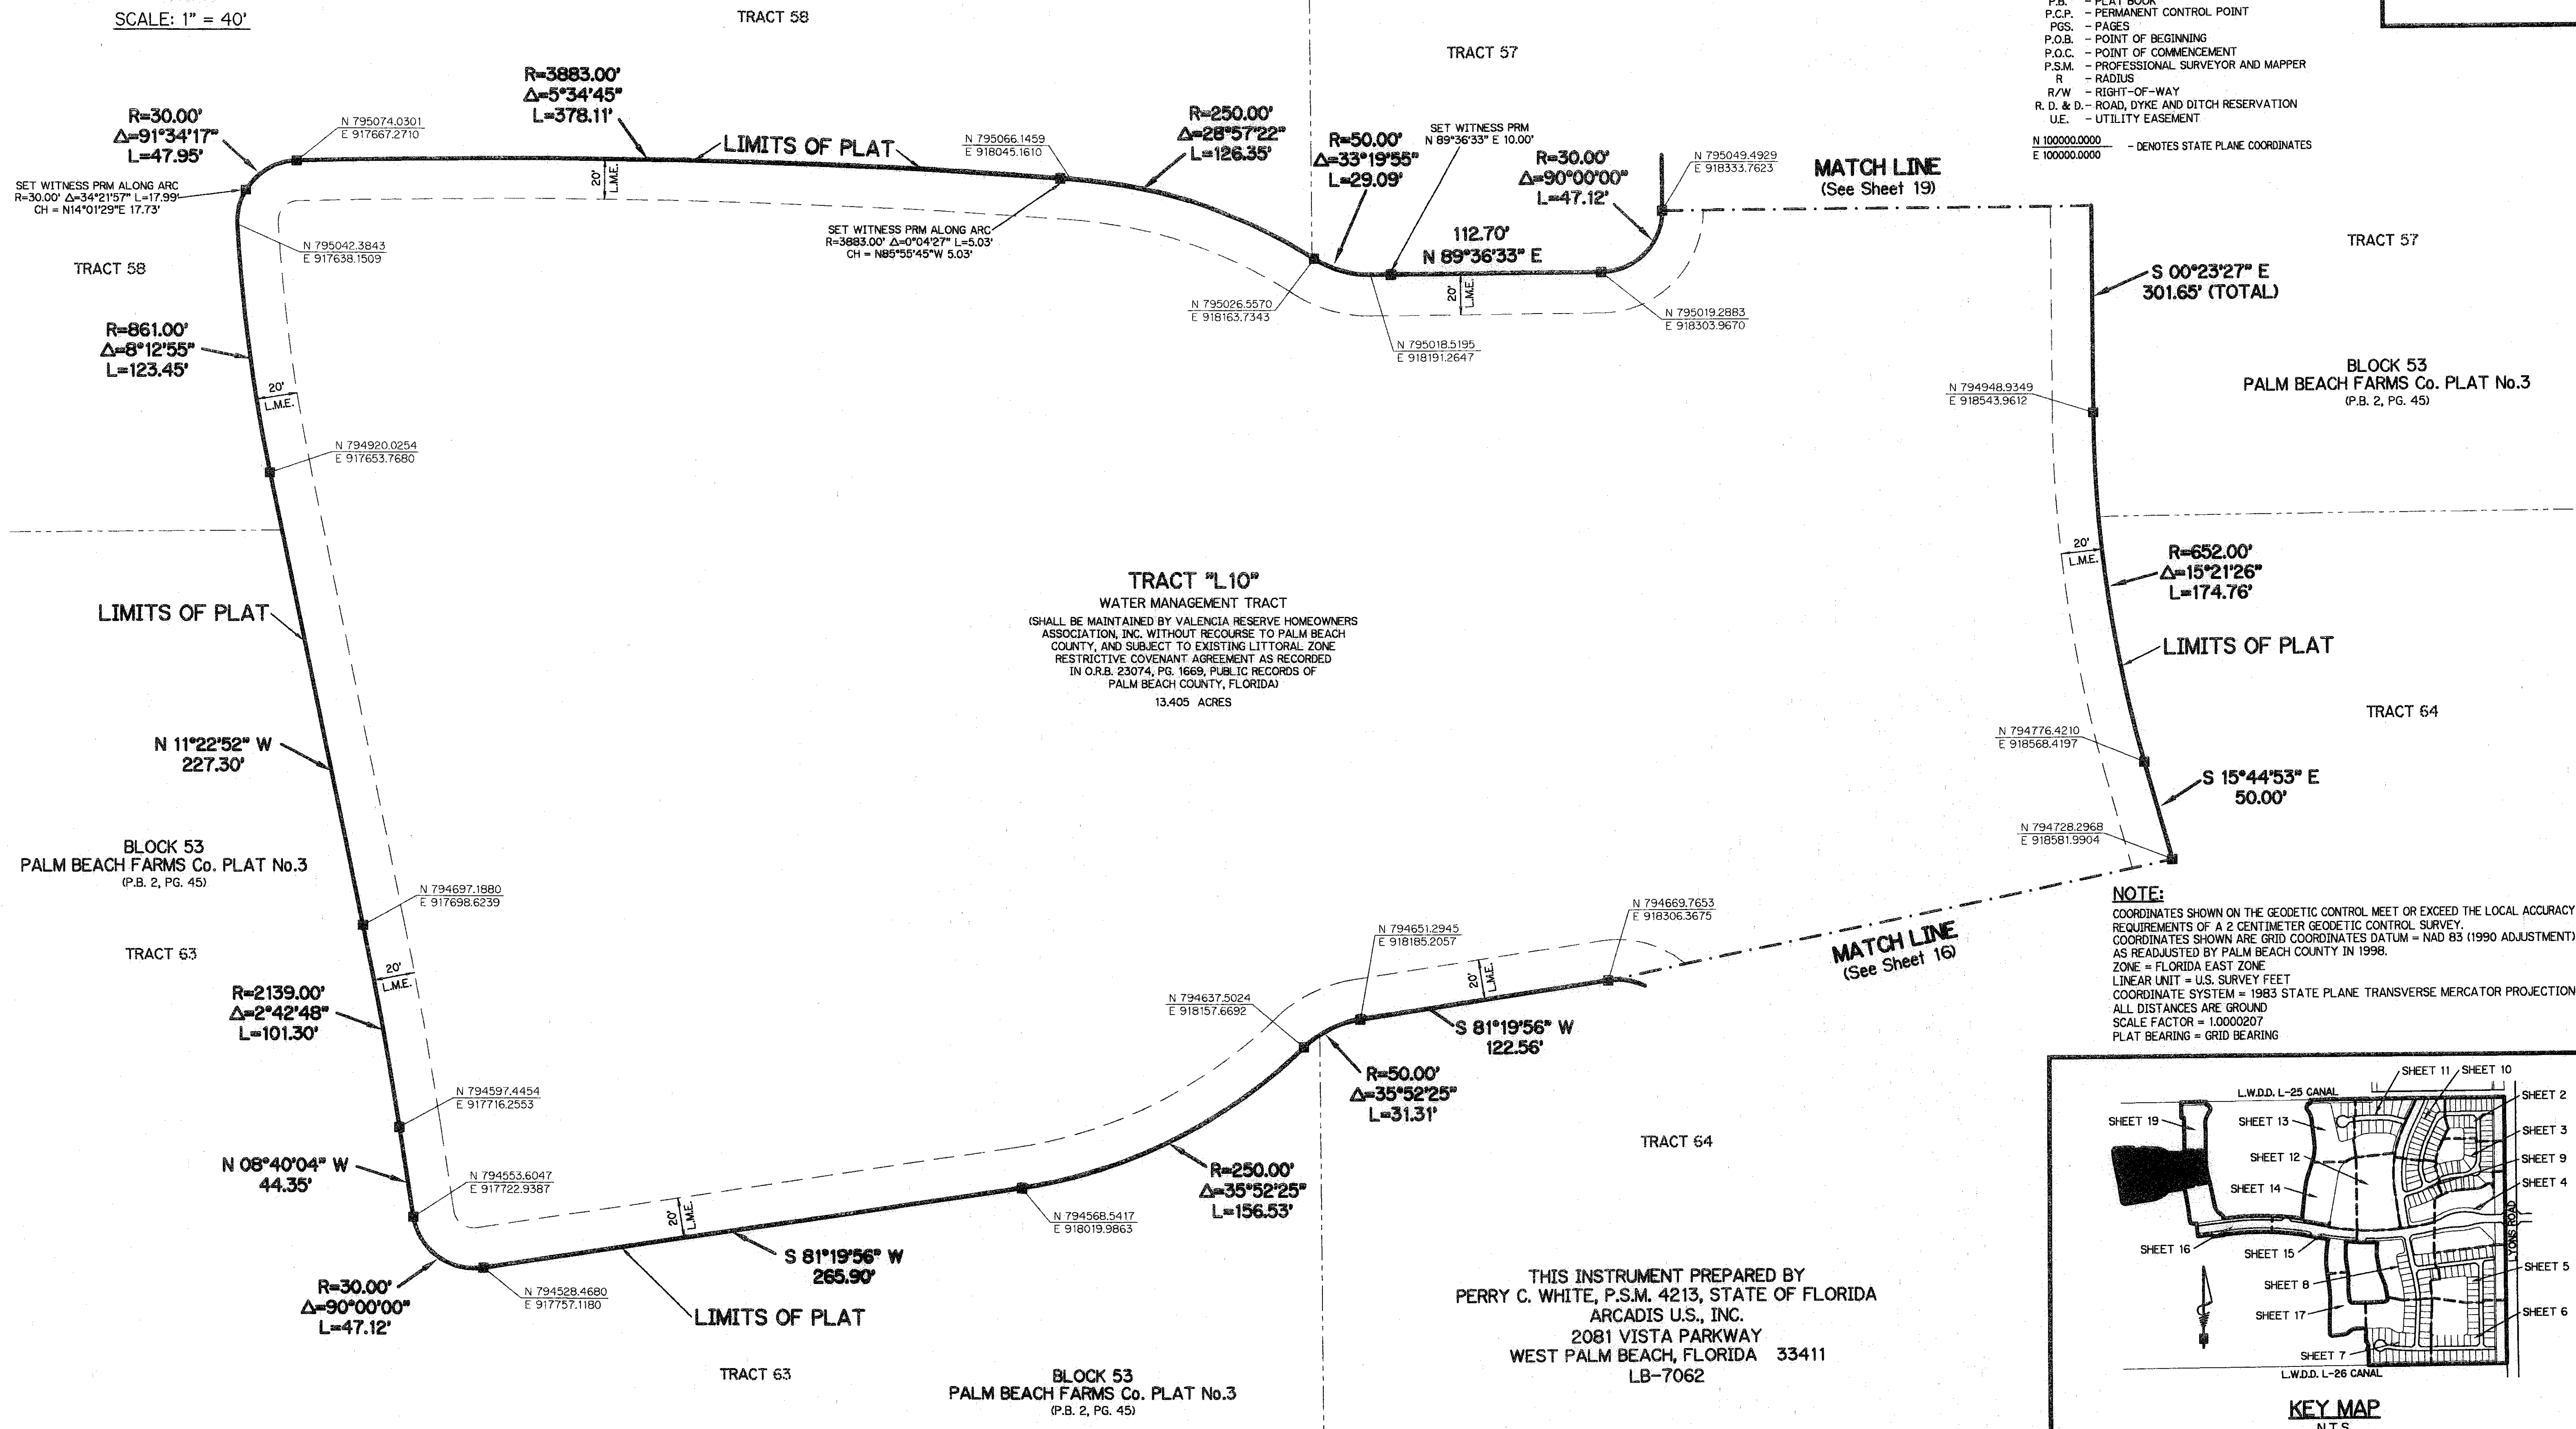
SCALE: 1" = 40'

TRACT 58

TRACT 57

P.B. - PLAT BOOK
P.C.P. - PERMANENT CONTROL POINT
PGS. - PAGES
P.O.B. - POINT OF BEGINNING
P.O.C. - POINT OF COMMENCEMENT
P.S.M. - PROFESSIONAL SURVEYOR AND MAPPER
R - RADIUS
R/W - RIGHT-OF-WAY
R. D. & D. - ROAD, DYKE AND DITCH RESERVATION
U.E. - UTILITY EASEMENT

N 100000.0000
E 100000.0000 - DENOTES STATE PLANE COORDINATES

R=3883.00'
Δ=5°34'45"
L=378.11'

R=30.00'
Δ=91°34'17"
L=47.95'

N 795074.0301
E 917667.2710

LIMITS OF PLAT

N 795066.1459
E 918045.1610

R=250.00'
Δ=28°57'22"
L=126.35'

R=50.00'
Δ=33°19'55"
L=29.09'

SET WITNESS PRM
N 89°36'33" E 10.00'

R=30.00'
Δ=90°00'00"
L=47.12'

N 795049.4929
E 918333.7623

MATCH LINE
(See Sheet 19)

SET WITNESS PRM ALONG ARC
R=30.00' Δ=34°21'57" L=17.99'
CH = N14°01'29"E 17.73'

20'
L.M.E.

N 795042.3843
E 917638.1509

SET WITNESS PRM ALONG ARC
R=3883.00' Δ=0°04'27" L=5.03'
CH = N85°55'45"W 5.03'

112.70'
N 89°36'33" E

TRACT 58

TRACT 57

N 795026.5570
E 918163.7343

N 795018.5195
E 918191.2647

N 795019.2883
E 918303.9670

S 00°23'27" E
301.65' (TOTAL)

R=861.00'
Δ=8°12'55"
L=123.45'

BLOCK 53
PALM BEACH FARMS Co. PLAT No.3
(P.B. 2, PG. 45)

N 794948.9349
E 918543.9612

N 794920.0254
E 917653.7680

R=652.00'
Δ=15°21'26"
L=174.76'

TRACT "L10"
WATER MANAGEMENT TRACT
(SHALL BE MAINTAINED BY VALENCIA RESERVE HOMEOWNERS ASSOCIATION, INC. WITHOUT RECOURSE TO PALM BEACH COUNTY, AND SUBJECT TO EXISTING LITTORAL ZONE RESTRICTIVE COVENANT AGREEMENT AS RECORDED IN O.R.B. 23074, PG. 1669, PUBLIC RECORDS OF PALM BEACH COUNTY, FLORIDA)
13.405 ACRES

LIMITS OF PLAT

LIMITS OF PLAT

TRACT 64

N 794776.4210
E 918568.4197

N 11°22'52" W
227.30'

S 15°44'53" E
50.00'

BLOCK 53
PALM BEACH FARMS Co. PLAT No.3
(P.B. 2, PG. 45)

N 794728.2968
E 918581.9904

NOTE:
COORDINATES SHOWN ON THE GEODETIC CONTROL MEET OR EXCEED THE LOCAL ACCURACY REQUIREMENTS OF A 2 CENTIMETER GEODETIC CONTROL SURVEY.
COORDINATES SHOWN ARE GRID COORDINATES DATUM = NAD 83 (1990 ADJUSTMENT) AS READJUSTED BY PALM BEACH COUNTY IN 1998.
ZONE = FLORIDA EAST ZONE
LINEAR UNIT = U.S. SURVEY FEET
COORDINATE SYSTEM = 1983 STATE PLANE TRANSVERSE MERCATOR PROJECTION
ALL DISTANCES ARE GROUND
SCALE FACTOR = 1.0000207
PLAT BEARING = GRID BEARING

N 794697.1880
E 917698.6239

TRACT 63

N 794669.7653
E 918306.3675

N 794651.2945
E 918185.2057

MATCH LINE
(See Sheet 16)

R=2139.00'
Δ=2°42'48"
L=101.30'

N 794637.5024
E 918157.6692

S 81°19'56" W
122.56'

R=50.00'
Δ=35°52'25"
L=31.31'

N 794597.4454
E 917716.2553

TRACT 64

N 08°40'04" W
44.35'

N 794553.6047
E 917722.9387

R=250.00'
Δ=35°52'25"
L=156.53'

N 794568.5417
E 918019.9863

S 81°19'56" W
265.90'

R=30.00'
Δ=90°00'00"
L=47.12'

N 794528.4680
E 917757.1180

LIMITS OF PLAT

THIS INSTRUMENT PREPARED BY
PERRY C. WHITE, P.S.M. 4213, STATE OF FLORIDA
ARCADIS U.S., INC.
2081 VISTA PARKWAY
WEST PALM BEACH, FLORIDA 33411
LB-7062

TRACT 63

BLOCK 53
PALM BEACH FARMS Co. PLAT No.3
(P.B. 2, PG. 45)

L.W.D.D. L-25 CANAL
SHEET 11
SHEET 10
SHEET 2
SHEET 19
SHEET 13
SHEET 3
SHEET 12
SHEET 9
SHEET 14
SHEET 4
LYONS ROAD
SHEET 16
SHEET 15
SHEET 5
SHEET 8
SHEET 17
SHEET 6
SHEET 7
L.W.D.D. L-26 CANAL

KEY MAP
N.T.S.